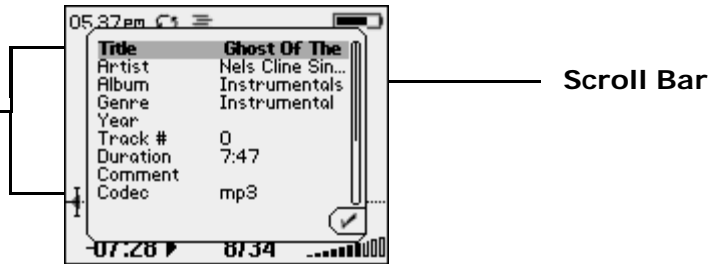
05:37pm

| | |
|---|---|
| Title | Ghost Of The |
| Artist | Nels Cline Sin... |
| Album | Instrumentals |
| Genre | Instrumental |
| Year | |
| Track # | 0 |
| Duration | 7:47 |
| Comment | |
| Codec | mp3 |

-07:28 ▶ 8734

Scroll Bar